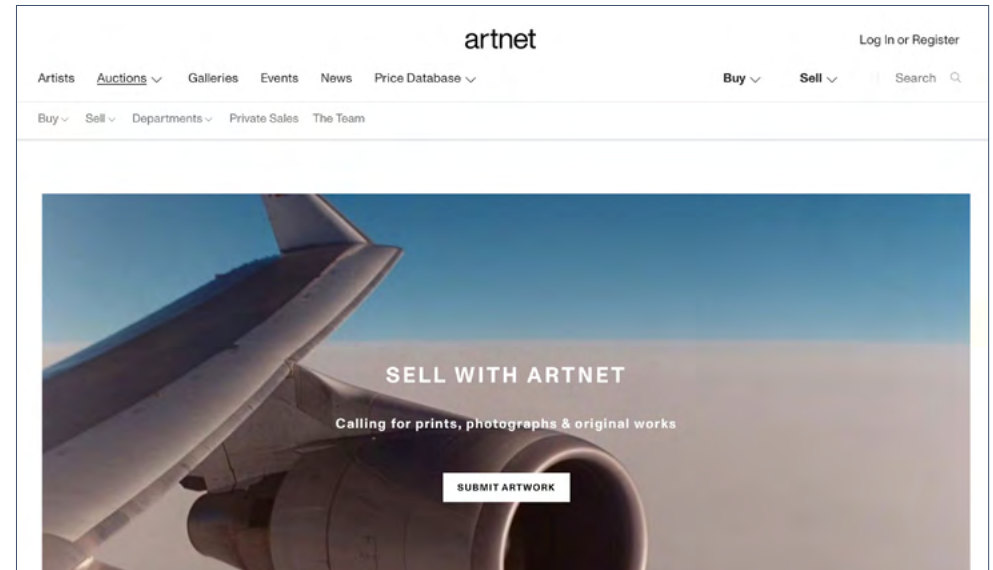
artnet

Log In or Register

Artists Auctions Galleries Events News Price Database

Buy Sell Search

Buy Sell Departments Private Sales The Team

SELL WITH ARTNET

Calling for prints, photographs & original works

SUBMIT ARTWORK